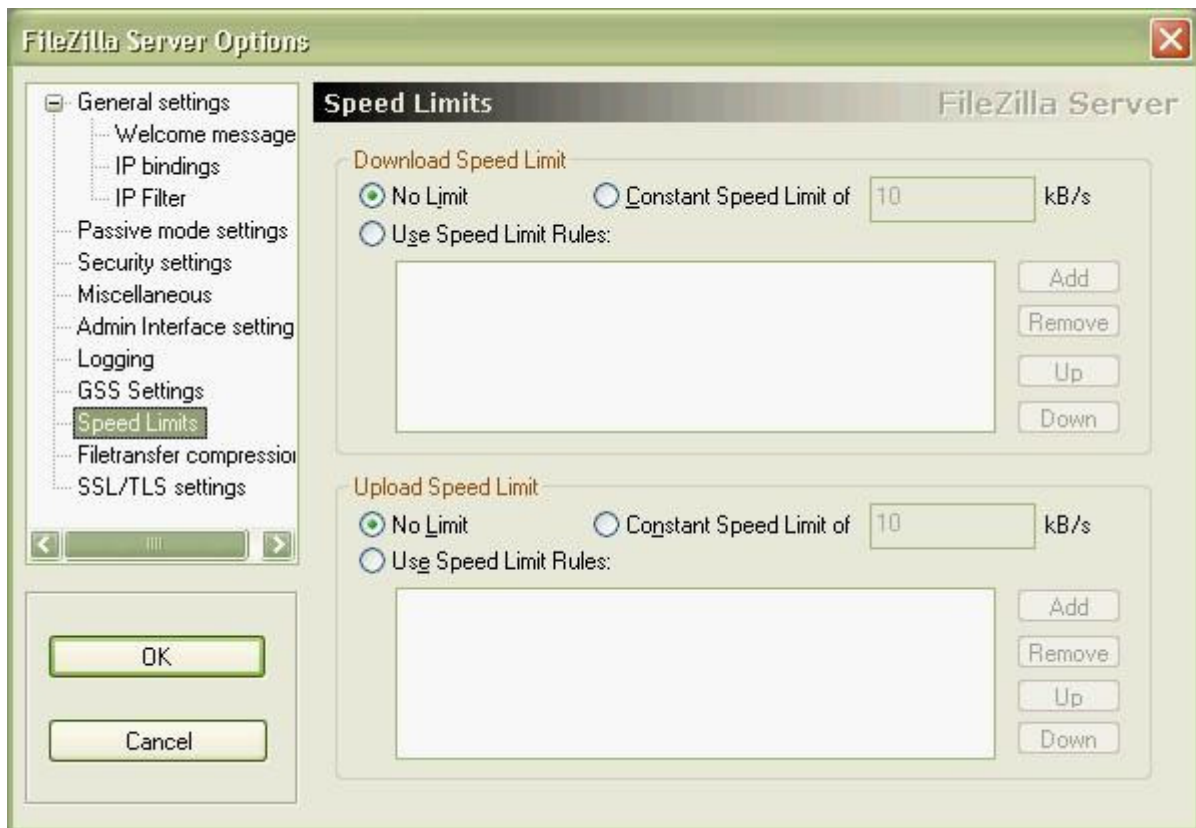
FileZilla Server Options

General settings
Welcome message
IP bindings
IP Filter
Passive mode settings
Security settings
Miscellaneous
Admin Interface setting
Logging
GSS Settings
Speed Limits
Filetransfer compressio
SSL/TLS settings

OK
Cancel

Speed Limits
FileZilla Server

Download Speed Limit
No Limit
Constant Speed Limit of
10
kB/s
Use Speed Limit Rules:
Add
Remove
Up
Down

Upload Speed Limit
No Limit
Constant Speed Limit of
10
kB/s
Use Speed Limit Rules:
Add
Remove
Up
Down